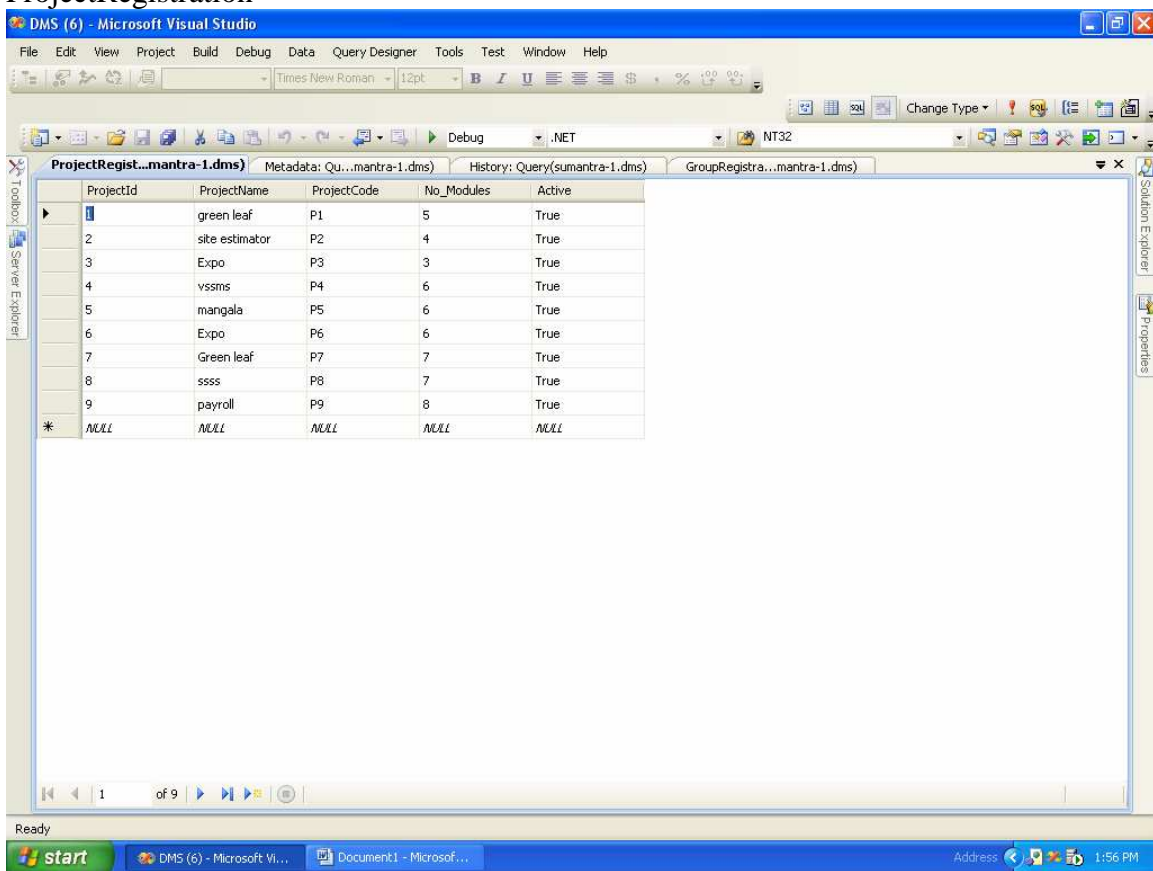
ProjectRegistration

DMS (6) - Microsoft Visual Studio

File Edit View Project Build Debug Data Query Designer Tools Test Window Help

Times New Roman 12pt

Change Type

Debug .NET NT32

ProjectRegist...mantra-1.dms) Metadata: Qu...mantra-1.dms) History: Query(sumantra-1.dms) GroupRegistra...mantra-1.dms)

Toolbox Server Explorer

| | ProjectId | ProjectName | ProjectCode | No_Modules | Active |
|---|---|---|---|---|---|
| ▸ | 1 | green leaf | P1 | 5 | True |
| | 2 | site estimator | P2 | 4 | True |
| | 3 | Expo | P3 | 3 | True |
| | 4 | vssms | P4 | 6 | True |
| | 5 | mangala | P5 | 6 | True |
| | 6 | Expo | P6 | 6 | True |
| | 7 | Green leaf | P7 | 7 | True |
| | 8 | ssss | P8 | 7 | True |
| | 9 | payroll | P9 | 8 | True |
| * | NULL | NULL | NULL | NULL | NULL |

Solution Explorer Properties

1 of 9

Ready

start DMS (6) - Microsoft Vi... Document1 - Microsof...

Address 1:56 PM